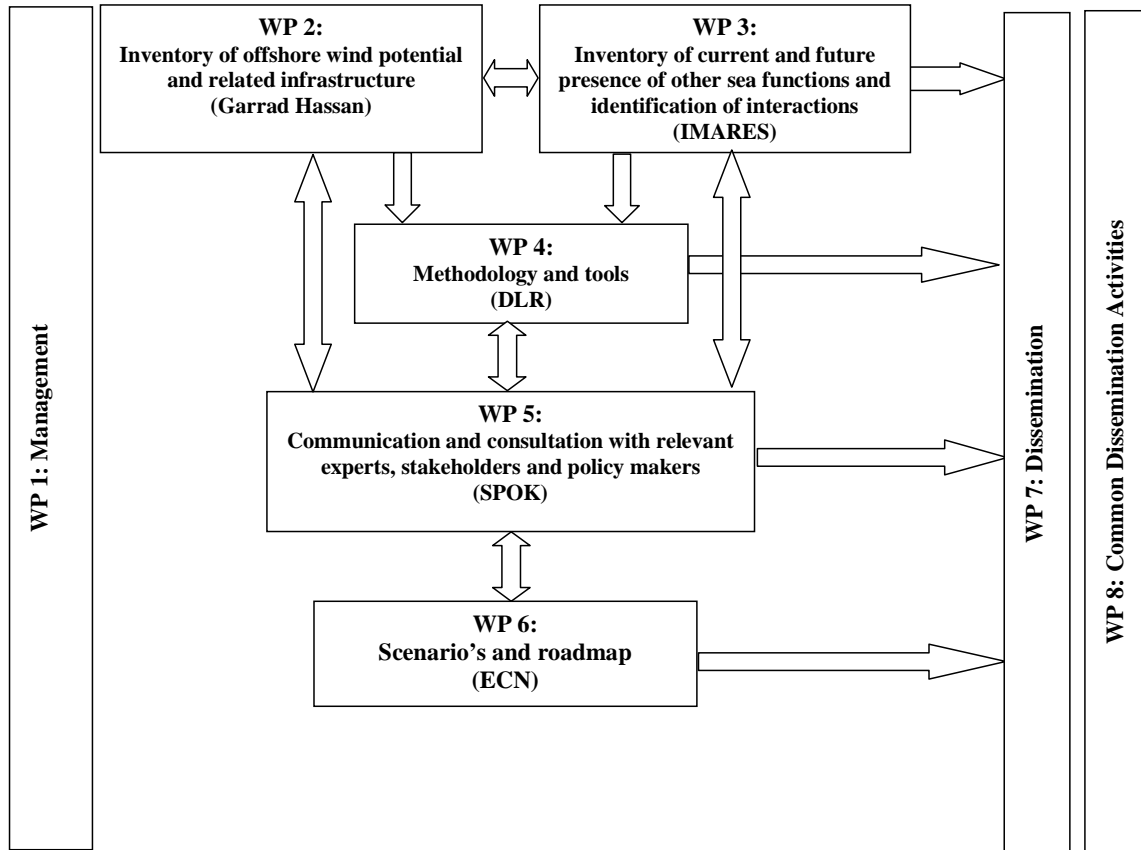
WP 1: Management

WP 2:
Inventory of offshore wind potential and related infrastructure
(Garrad Hassan)

WP 3:
Inventory of current and future presence of other sea functions and identification of interactions
(IMARES)

WP 4:
Methodology and tools
(DLR)

WP 5:
Communication and consultation with relevant experts, stakeholders and policy makers
(SPOK)

WP 6:
Scenario's and roadmap
(ECN)

WP 7: Dissemination

WP 8: Common Dissemination Activities